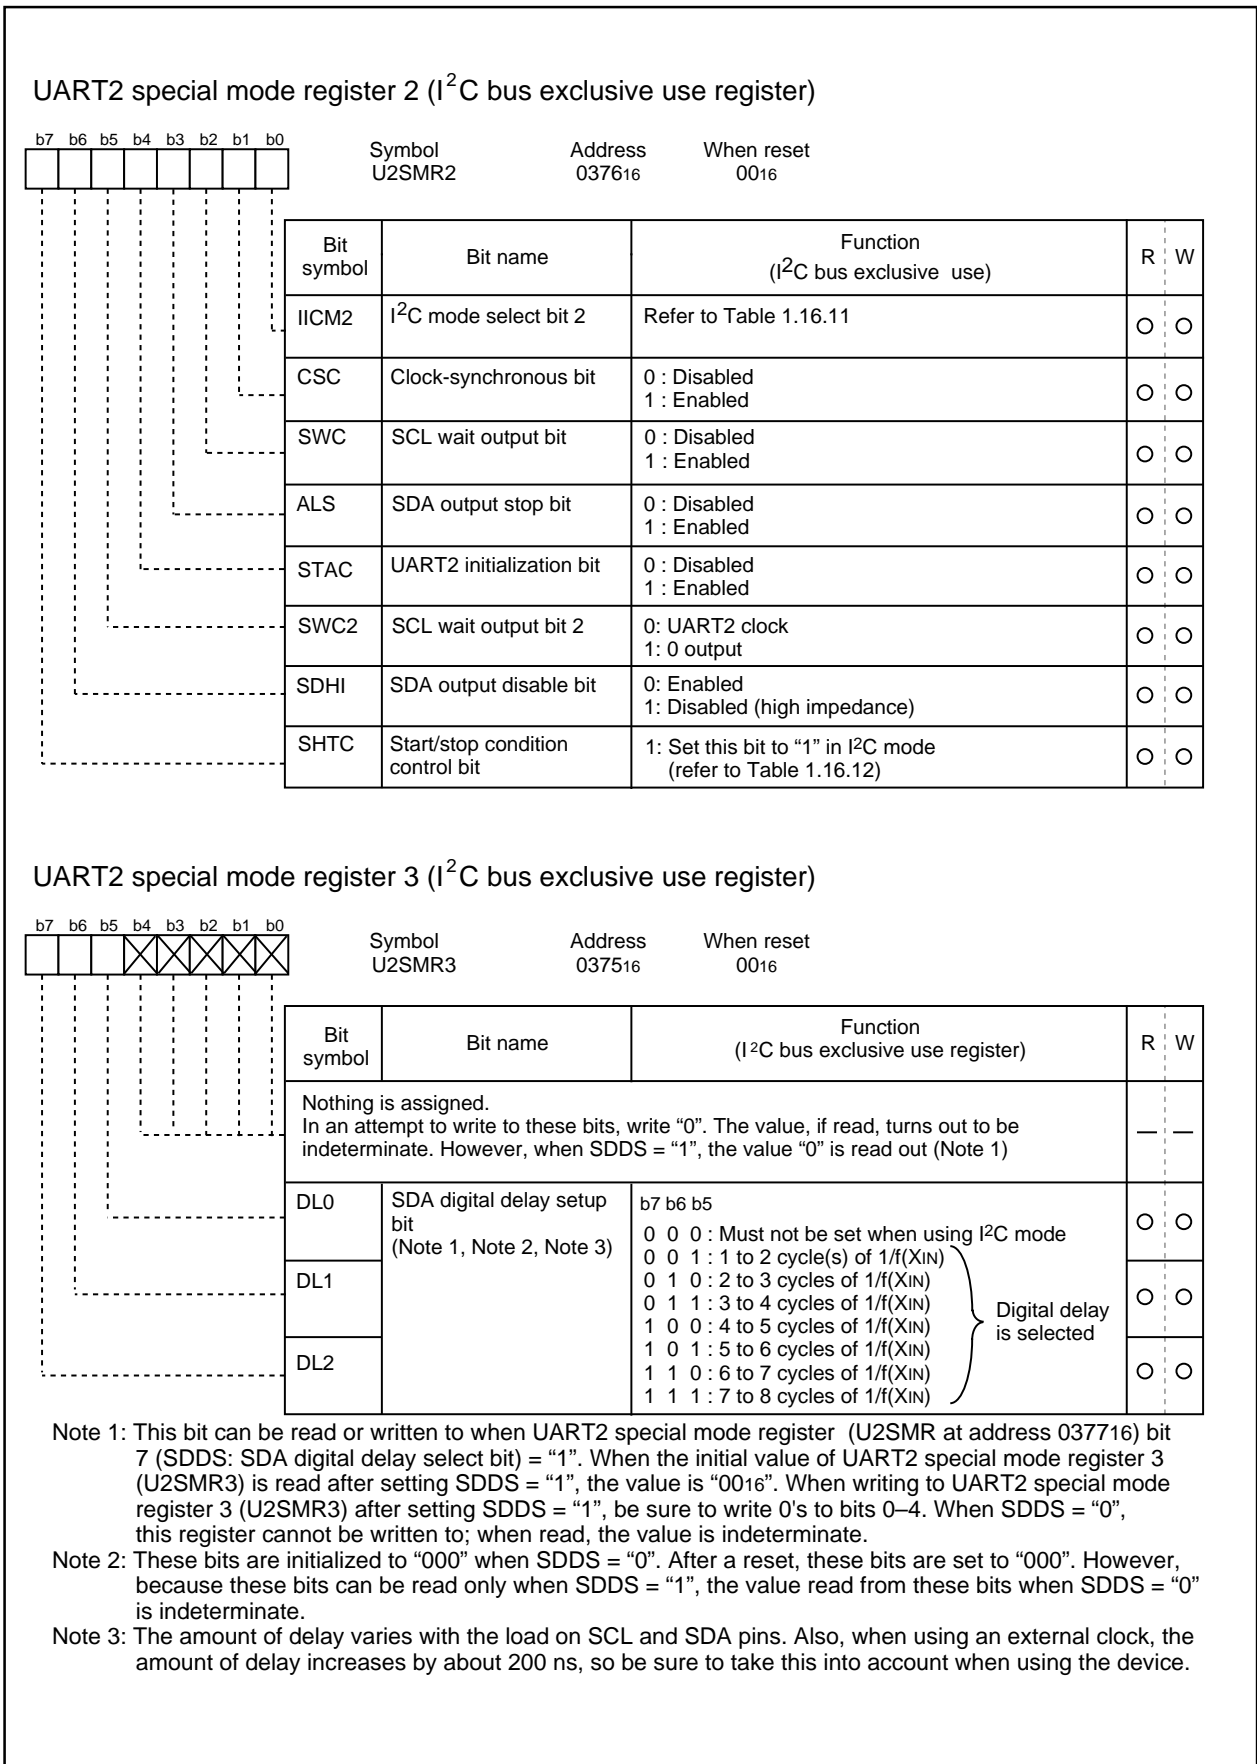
UART2 special mode register 2 ($I^2C$ bus exclusive use register)

b7 b6 b5 b4 b3 b2 b1 b0

Symbol U2SMR2 | Address $0376_{16}$ | When reset $00_{16}$

| Bit symbol | Bit name | Function ($I^2C$ bus exclusive use) | R | W |
|---|---|---|---|---|
| IICM2 | $I^2C$ mode select bit 2 | Refer to Table 1.16.11 | O | O |
| CSC | Clock-synchronous bit | 0 : Disabled 1 : Enabled | O | O |
| SWC | SCL wait output bit | 0 : Disabled 1 : Enabled | O | O |
| ALS | SDA output stop bit | 0 : Disabled 1 : Enabled | O | O |
| STAC | UART2 initialization bit | 0 : Disabled 1 : Enabled | O | O |
| SWC2 | SCL wait output bit 2 | 0: UART2 clock 1: 0 output | O | O |
| SDHI | SDA output disable bit | 0: Enabled 1: Disabled (high impedance) | O | O |
| SHTC | Start/stop condition control bit | 1: Set this bit to "1" in $I^2C$ mode (refer to Table 1.16.12) | O | O |

UART2 special mode register 3 ($I^2C$ bus exclusive use register)

b7 b6 b5 b4 b3 b2 b1 b0

Symbol U2SMR3 | Address $0375_{16}$ | When reset $00_{16}$

| Bit symbol | Bit name | Function ($I^2C$ bus exclusive use register) | R | W |
|---|---|---|---|---|
| Nothing is assigned. In an attempt to write to these bits, write "0". The value, if read, turns out to be indeterminate. However, when SDDS = "1", the value "0" is read out (Note 1) | | | — | — |
| DL0 | SDA digital delay setup bit (Note 1, Note 2, Note 3) | b7 b6 b5 0 0 0 : Must not be set when using $I^2C$ mode | O | O |
| DL1 | | 0 0 1 : 1 to 2 cycle(s) of 1/f($X_{IN}$) 0 1 0 : 2 to 3 cycles of 1/f($X_{IN}$) 0 1 1 : 3 to 4 cycles of 1/f($X_{IN}$) 1 0 0 : 4 to 5 cycles of 1/f($X_{IN}$) Digital delay is selected | O | O |
| DL2 | | 1 0 1 : 5 to 6 cycles of 1/f($X_{IN}$) 1 1 0 : 6 to 7 cycles of 1/f($X_{IN}$) 1 1 1 : 7 to 8 cycles of 1/f($X_{IN}$) | O | O |

Note 1: This bit can be read or written to when UART2 special mode register (U2SMR at address $0377_{16}$) bit 7 (SDDS: SDA digital delay select bit) = "1". When the initial value of UART2 special mode register 3 (U2SMR3) is read after setting SDDS = "1", the value is "$00_{16}$". When writing to UART2 special mode register 3 (U2SMR3) after setting SDDS = "1", be sure to write 0's to bits 0–4. When SDDS = "0", this register cannot be written to; when read, the value is indeterminate.
Note 2: These bits are initialized to "000" when SDDS = "0". After a reset, these bits are set to "000". However, because these bits can be read only when SDDS = "1", the value read from these bits when SDDS = "0" is indeterminate.
Note 3: The amount of delay varies with the load on SCL and SDA pins. Also, when using an external clock, the amount of delay increases by about 200 ns, so be sure to take this into account when using the device.